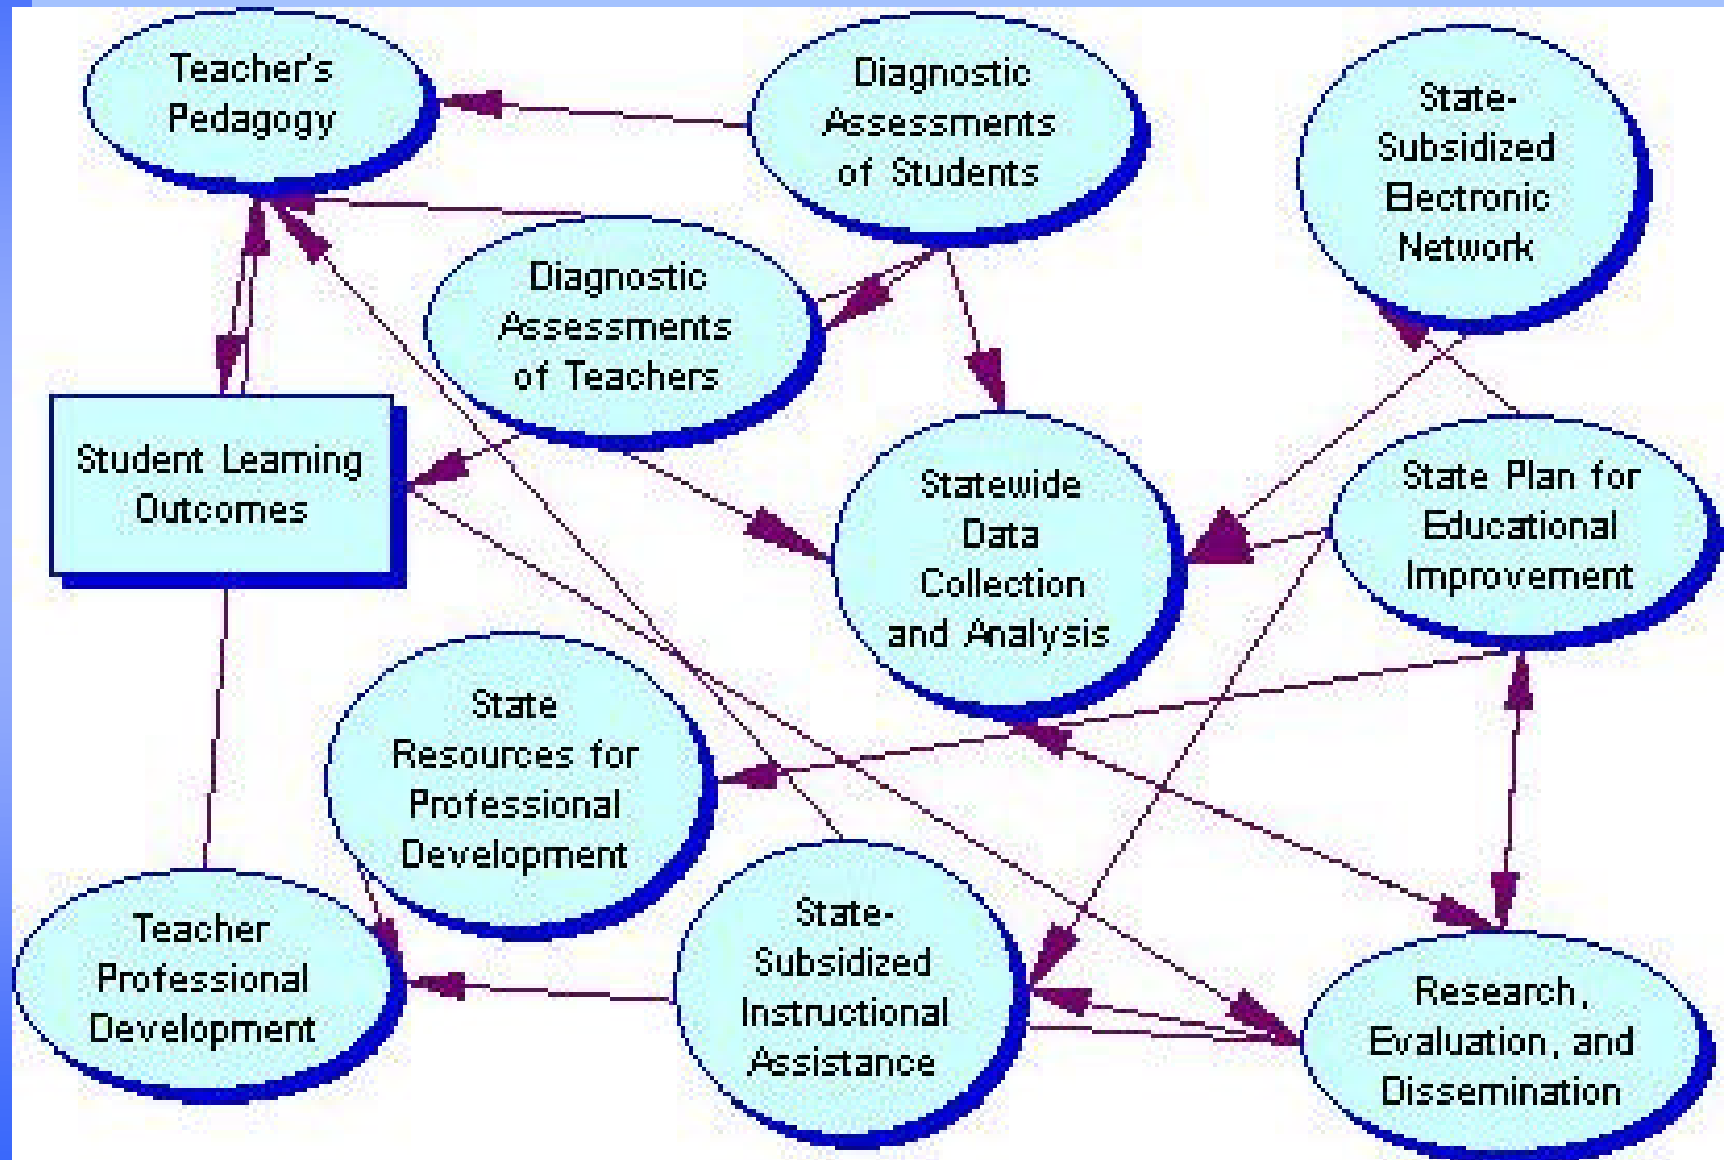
Teacher's Pedagogy

Diagnostic Assessments of Students

State-Subsidized Electronic Network

Diagnostic Assessments of Teachers

Student Learning Outcomes

Statewide Data Collection and Analysis

State Plan for Educational Improvement

State Resources for Professional Development

Teacher Professional Development

State-Subsidized Instructional Assistance

Research, Evaluation, and Dissemination